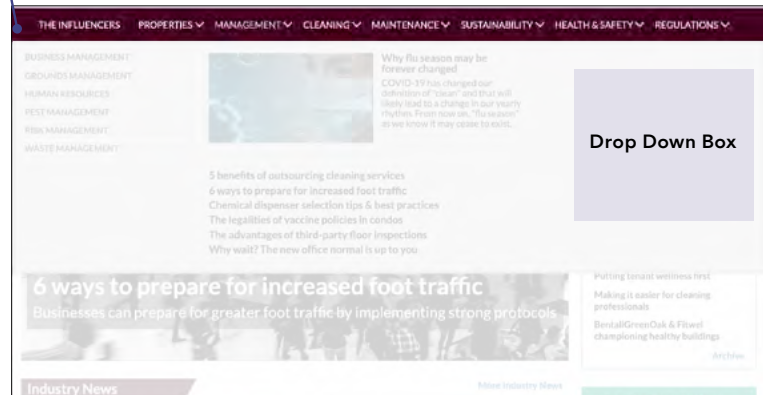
THE INFLUENCERS PROPERTIES MANAGEMENT CLEANING MAINTENANCE SUSTAINABILITY HEALTH & SAFETY REGULATIONS

BUSINESS MANAGEMENT
GROUNDS MANAGEMENT
HUMAN RESOURCES
PEST MANAGEMENT
RISK MANAGEMENT
WASTE MANAGEMENT

Why flu season may be forever changed

COVID-19 has changed our definition of "clean" and that will likely lead to a change in our yearly rhythms. From now on, "flu season" as we know it may cease to exist.

5 benefits of outsourcing cleaning services
6 ways to prepare for increased foot traffic
Chemical dispenser selection tips & best practices
The legalities of vaccine policies in condos
The advantages of third-party floor inspections
Why wait? The new office normal is up to you

Drop Down Box

6 ways to prepare for increased foot traffic

Businesses can prepare for greater foot traffic by implementing strong protocols

Putting tenant wellness first

Making it easier for cleaning professionals

BentallGreenOak & Fitwel championing healthy buildings

Archive

Industry News

More industry News